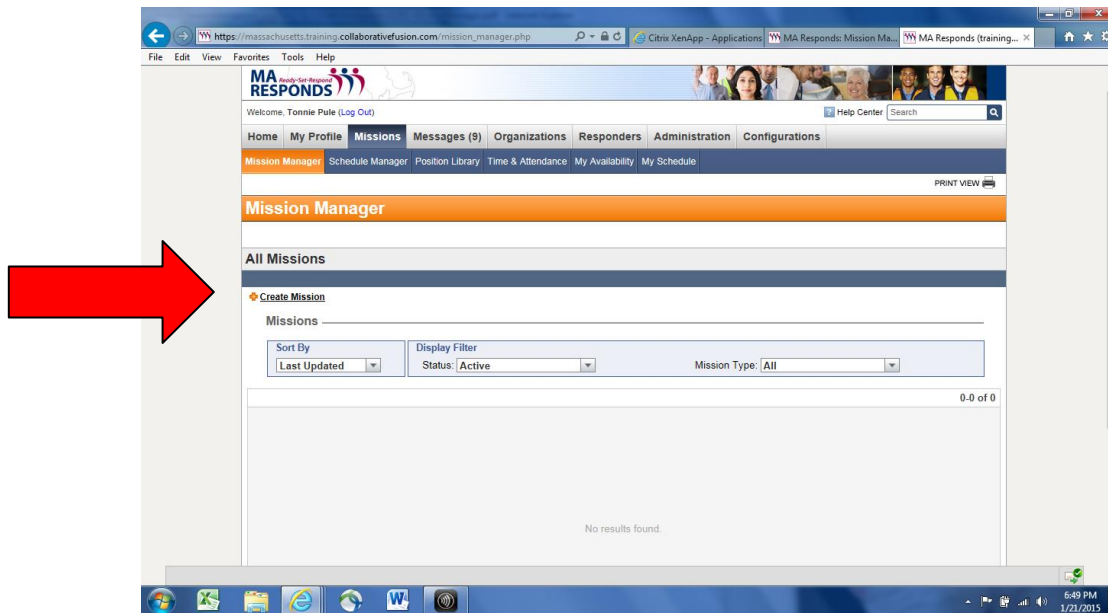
https://massachusetts.training.collaborativefusion.com/mission_manager.php

Citrix XenApp - Applications

MA Responds: Mission Ma...

MA Responds (training... ×

File Edit View Favorites Tools Help

MA Ready-Set-Respond RESPONDS

Welcome, Tonnie Pule (Log Out)

Help Center Search

Home My Profile Missions Messages (9) Organizations Responders Administration Configurations

Mission Manager Schedule Manager Position Library Time & Attendance My Availability My Schedule

PRINT VIEW

Mission Manager

All Missions

Create Mission

Missions

Sort By
Last Updated

Display Filter
Status: Active

Mission Type: All

0-0 of 0

No results found.

6:49 PM
1/21/2015